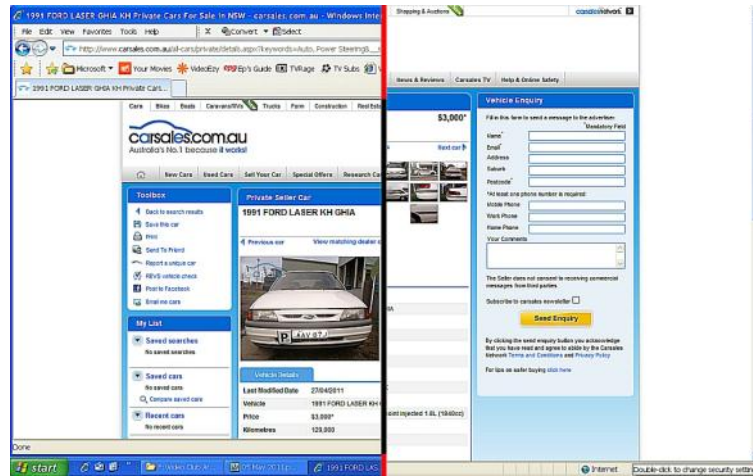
1991 FORD LASER GHIA KH Private Cars For Sale In NSW - carsales.com.au - Windows Inte

File Edit View Favorites Tools Help

Convert Select

http://www.carsales.com.au/all-cars/private/details.aspx?keywords=Auto, Power Steering&...

Microsoft Your Movies VideoEzy Ep's Guide TVRage TV Subs

1991 FORD LASER GHIA KH Private Cart...

Cars Bikes Boats Caravans/RVs Trucks Farm Construction Real Esta

carsales.com.au

Australia's No.1 because it works!

New Cars Used Cars Sell Your Car Special Offers Research Ca

Toolbox

Back to search results

Save this car

Print

Send To Friend

Report a unique car

REVS vehicle check

Post to Facebook

Email me cars

My List

Saved searches

No saved searches

Saved cars

No saved cars

Compare saved cars

Recent cars

No recent cars

Private Seller Car

1991 FORD LASER KH GHIA

Previous car

View matching dealer c

Vehicle Details

| Last Modified Date | 27/04/2011 |
|---|---|
| Vehicle | 1991 FORD LASER KH |
| Price | $3,000* |
| Kilometres | 129,000 |

Done

start

Shopping & Auctions

carsales network

News & Reviews Carsales TV Help & Online Safety

$3,000*

Next car

injected 1.6L (1840cc)

Vehicle Enquiry

Fill in this form to send a message to the advertiser.

* Mandatory Field

Name*

Email*

Address

Suburb

Postcode*

*At least one phone number is required:

Mobile Phone

Work Phone

Home Phone

Your Comments

The Seller does not consent to receiving commercial messages from third parties.

Subscribe to carsales newsletter

Send Enquiry

By clicking the send enquiry button you acknowledge that you have read and agree to abide by the Carsales Network Terms and Conditions and Privacy Policy

For tips on safer buying click here

Internet

Double-click to change security setti